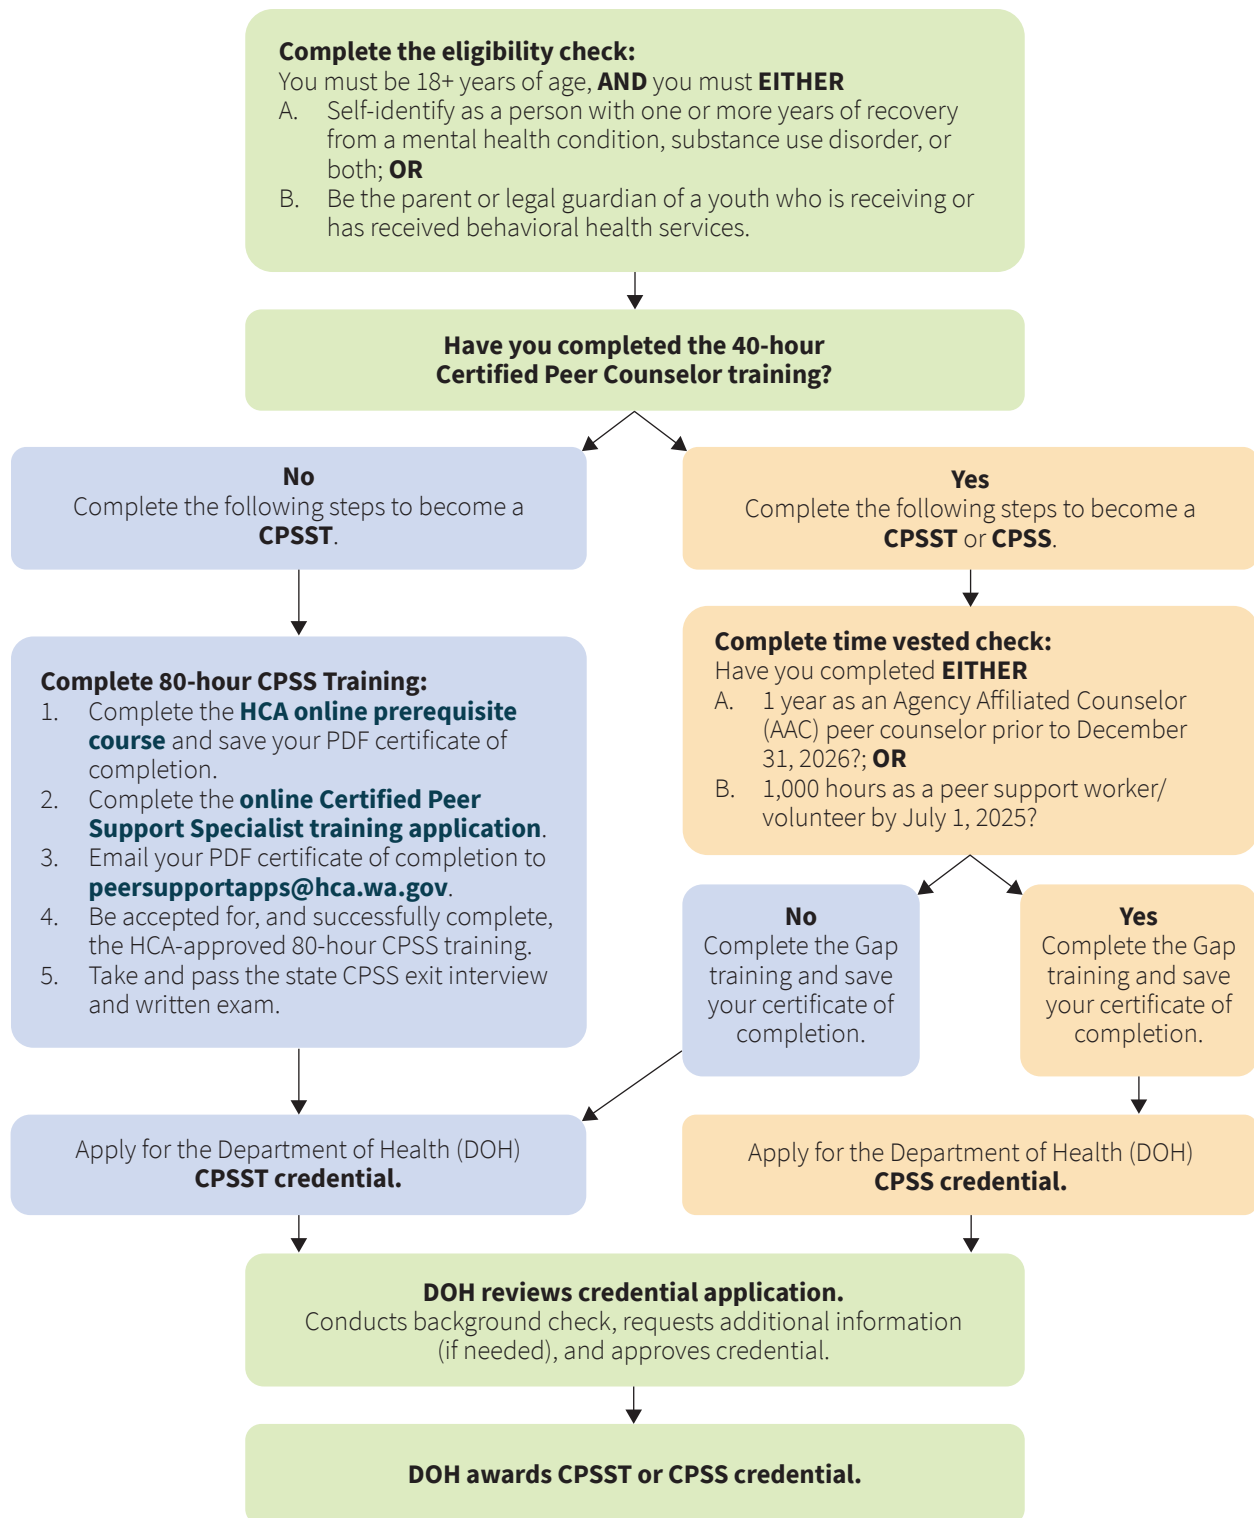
**Complete the eligibility check:**
You must be 18+ years of age, **AND** you must **EITHER**
A. Self-identify as a person with one or more years of recovery from a mental health condition, substance use disorder, or both; **OR**
B. Be the parent or legal guardian of a youth who is receiving or has received behavioral health services.

**Have you completed the 40-hour Certified Peer Counselor training?**

**No**
Complete the following steps to become a **CPSST**.

**Yes**
Complete the following steps to become a **CPSST** or **CPSS**.

**Complete 80-hour CPSS Training:**
1. Complete the **HCA online prerequisite course** and save your PDF certificate of completion.
2. Complete the **online Certified Peer Support Specialist training application**.
3. Email your PDF certificate of completion to **peersupportapps@hca.wa.gov**.
4. Be accepted for, and successfully complete, the HCA-approved 80-hour CPSS training.
5. Take and pass the state CPSS exit interview and written exam.

**Complete time vested check:**
Have you completed **EITHER**
A. 1 year as an Agency Affiliated Counselor (AAC) peer counselor prior to December 31, 2026?; **OR**
B. 1,000 hours as a peer support worker/ volunteer by July 1, 2025?

**No**
Complete the Gap training and save your certificate of completion.

**Yes**
Complete the Gap training and save your certificate of completion.

Apply for the Department of Health (DOH) **CPSST credential.**

Apply for the Department of Health (DOH) **CPSS credential.**

**DOH reviews credential application.**
Conducts background check, requests additional information (if needed), and approves credential.

**DOH awards CPSST or CPSS credential.**